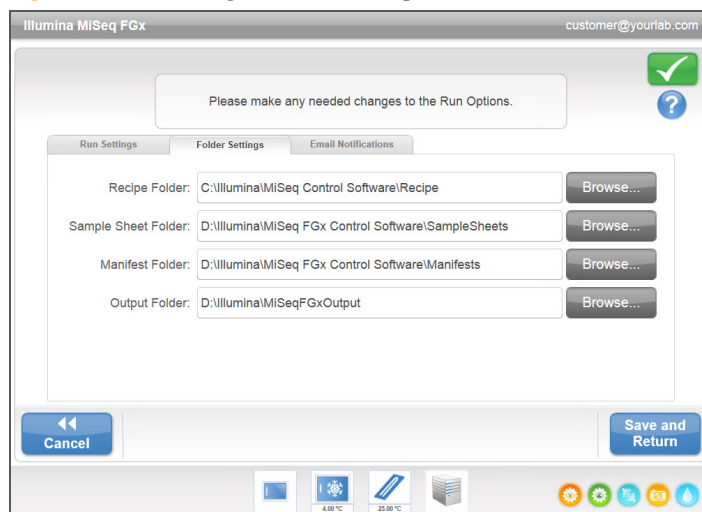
Illumina MiSeq FGx

customer@yourlab.com

Please make any needed changes to the Run Options.

Run Settings | Folder Settings | Email Notifications

Recipe Folder: C:\Illumina\MiSeq Control Software\Recipe Browse...

Sample Sheet Folder: D:\Illumina\MiSeq FGx Control Software\SampleSheets Browse...

Manifest Folder: D:\Illumina\MiSeq FGx Control Software\Manifests Browse...

Output Folder: D:\Illumina\MiSeqFGxOutput Browse...

Cancel

Save and Return

4.00 °C

25.00 °C